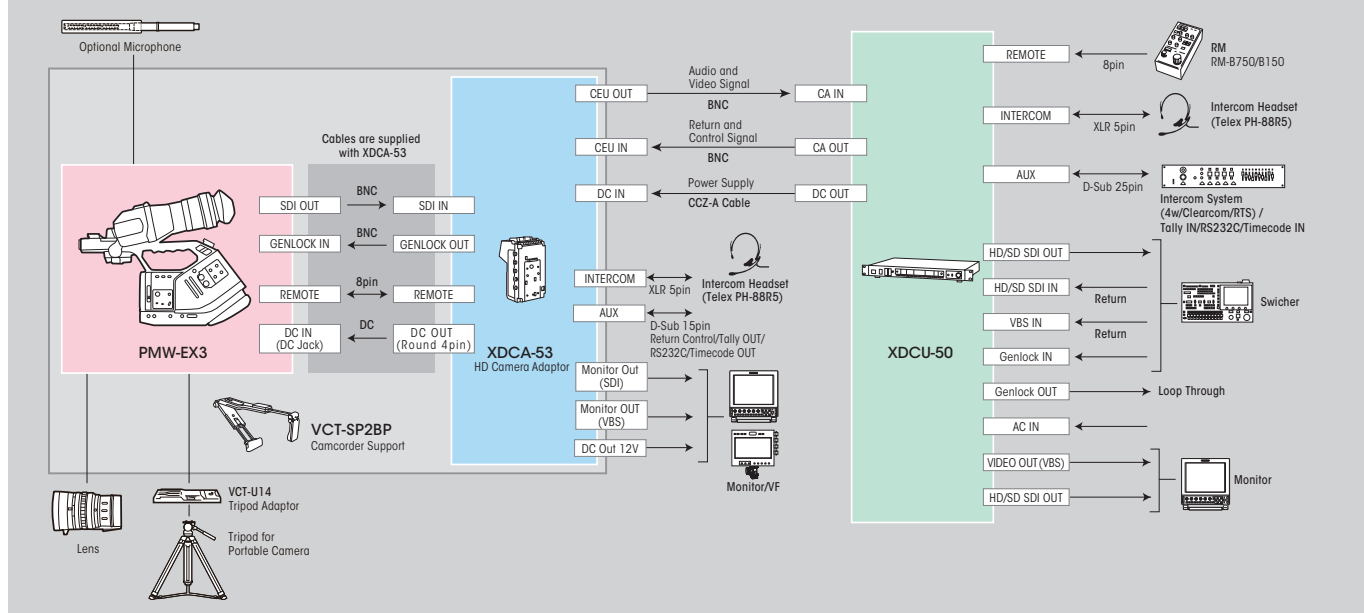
Optional Microphone

Cables are supplied with XDCA-53

PMW-EX3

SDI OUT
BNC
SDI IN

GENLOCK IN
BNC
GENLOCK OUT

REMOTE
8pin
REMOTE

DC IN (DC Jack)
DC
DC OUT (Round 4pin)

XDCA-53
HD Camera Adaptor

CEU OUT
Audio and Video Signal
BNC
CA IN

CEU IN
Return and Control Signal
BNC
CA OUT

DC IN
Power Supply
CCZ-A Cable
DC OUT

INTERCOM
XLR 5pin
Intercom Headset (Telex PH-88R5)

AUX
D-Sub 15pin
Return Control/Tally OUT/ RS232C/Timecode OUT

Monitor Out (SDI)
Monitor OUT (VBS)
DC Out 12V
Monitor/VF

VCT-SP2BP
Camcorder Support

VCT-U14
Tripod Adaptor

Tripod for Portable Camera

Lens

XDCU-50

REMOTE
8pin
RM
RM-B750/B150

INTERCOM
XLR 5pin
Intercom Headset (Telex PH-88R5)

AUX
D-Sub 25pin
Intercom System (4w/Clearcom/RTS) / Tally IN/RS232C/Timecode IN

HD/SD SDI OUT
HD/SD SDI IN
Return
VBS IN
Return
Genlock IN
Swicher

Genlock OUT
Loop Through

AC IN

VIDEO OUT(VBS)
HD/SD SDI OUT
Monitor